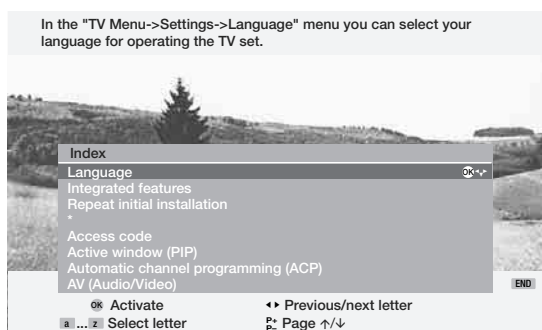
In the "TV Menu->Settings->Language" menu you can select your language for operating the TV set.

Index
Language
Integrated features
Repeat initial installation
*
Access code
Active window (PIP)
Automatic channel programming (ACP)
AV (Audio/Video)

END

OK Activate
◂▸ Previous/next letter
a ... z Select letter
P+ P− Page ↑/↓